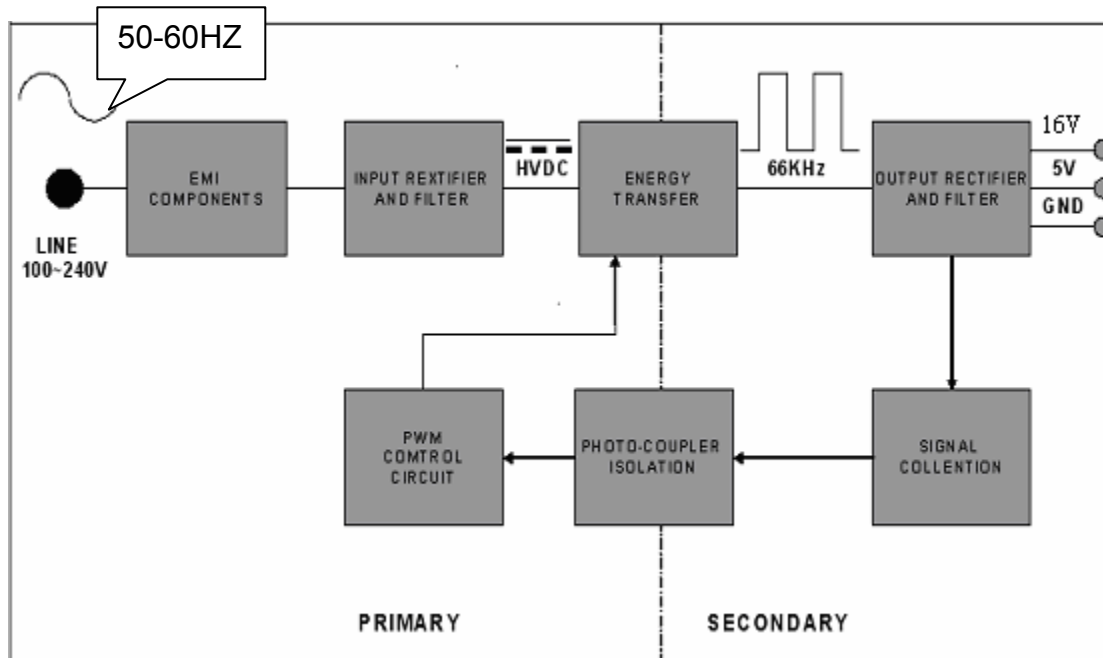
50-60HZ

LINE
100~240V

EMI
COMPONENTS

INPUT REXTIFIER
AND FILTER

HVDC

ENERGY
TRANSFER

66KHz

OUTPUT RECTIFIER
AND FILTER

16V
5V
GND

PWM
COMTROL
CIRCUIT

PHOTO-COUPLER
ISOLATION

SIGNAL
COLLENTION

PRIMARY

SECONDARY